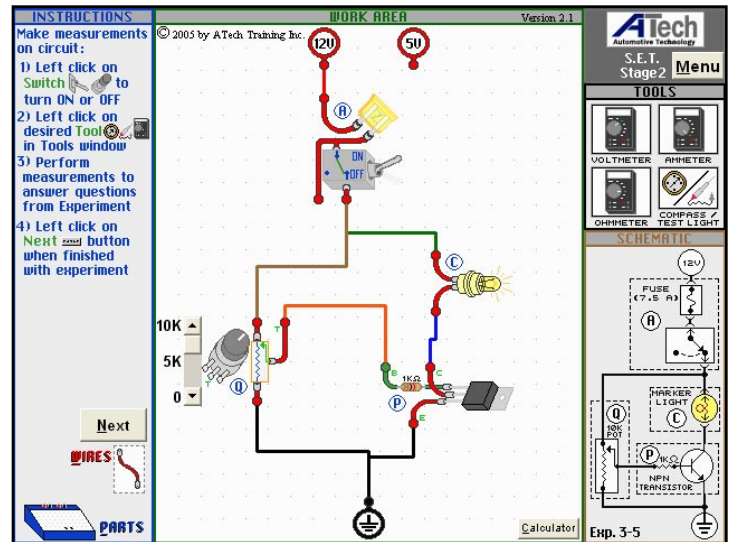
INSTRUCTIONS
Make measurements on circuit:
1) Left click on Switch to turn ON or OFF
2) Left click on desired Tool in Tools window
3) Perform measurements to answer questions from Experiment
4) Left click on Next button when finished with experiment

Next
WIRES
PARTS

WORK AREA
Version 2.1
© 2005 by ATech Training Inc.
12V
5V
A
ON
OFF
C
10K
5K
0
Q
T
B
1KΩ
C
E
P
Calculator

ATech
Automotive Technology
S.E.T. Stage2
Menu
TOOLS
VOLTMETER
AMMETER
OHMMETER
COMPASS / TEST LIGHT
SCHEMATIC
12V
FUSE (7.5 A)
A
MARKER LIGHT
C
Q
10K POT
P
1KΩ
NPN TRANSISTOR
Exp. 3-5